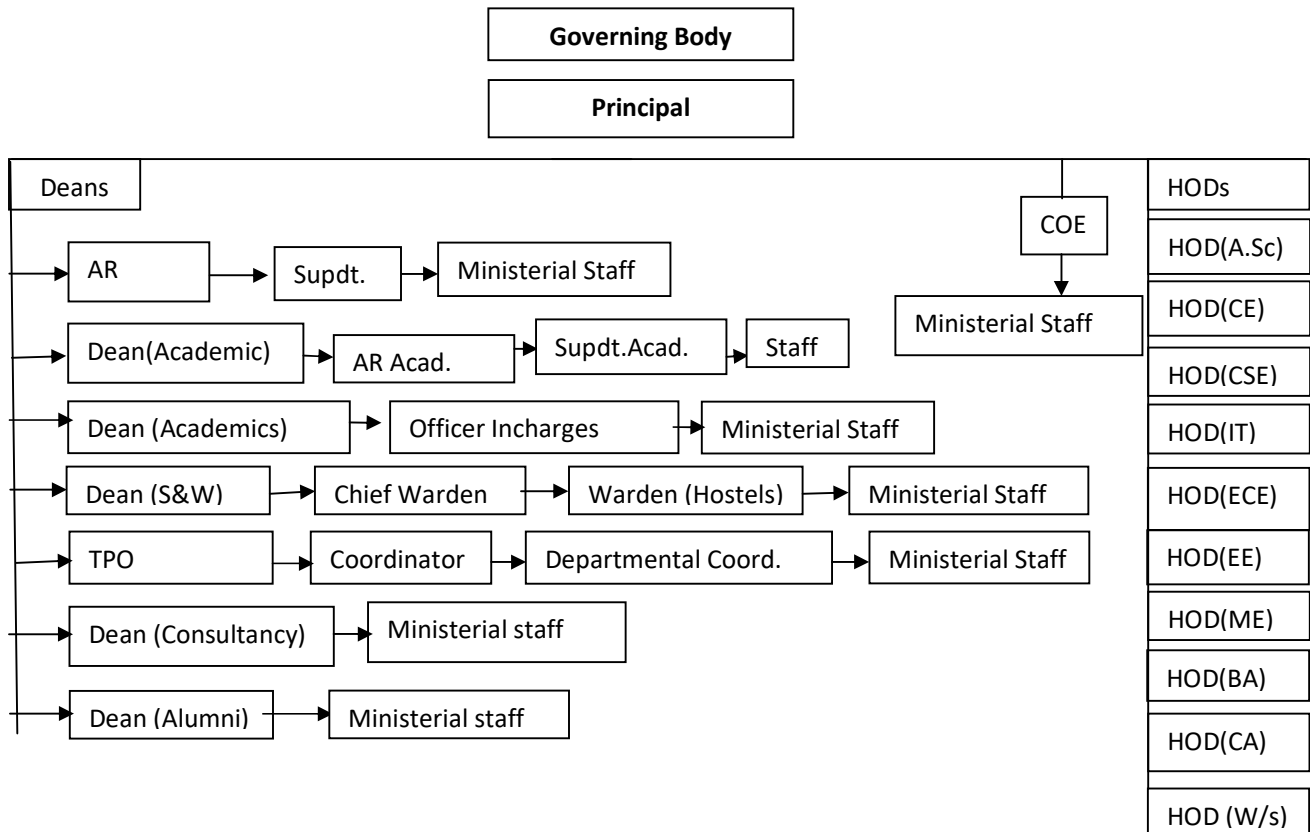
Governing Body

Principal

Deans

AR

Supdt.

Ministerial Staff

Dean(Academic)

AR Acad.

Supdt.Acad.

Staff

Dean (Academics)

Officer Incharges

Ministerial Staff

Dean (S&W)

Chief Warden

Warden (Hostels)

Ministerial Staff

TPO

Coordinator

Departmental Coord.

Ministerial Staff

Dean (Consultancy)

Ministerial staff

Dean (Alumni)

Ministerial staff

COE

Ministerial Staff

HODs

HOD(A.Sc)

HOD(CE)

HOD(CSE)

HOD(IT)

HOD(ECE)

HOD(EE)

HOD(ME)

HOD(BA)

HOD(CA)

HOD (W/s)